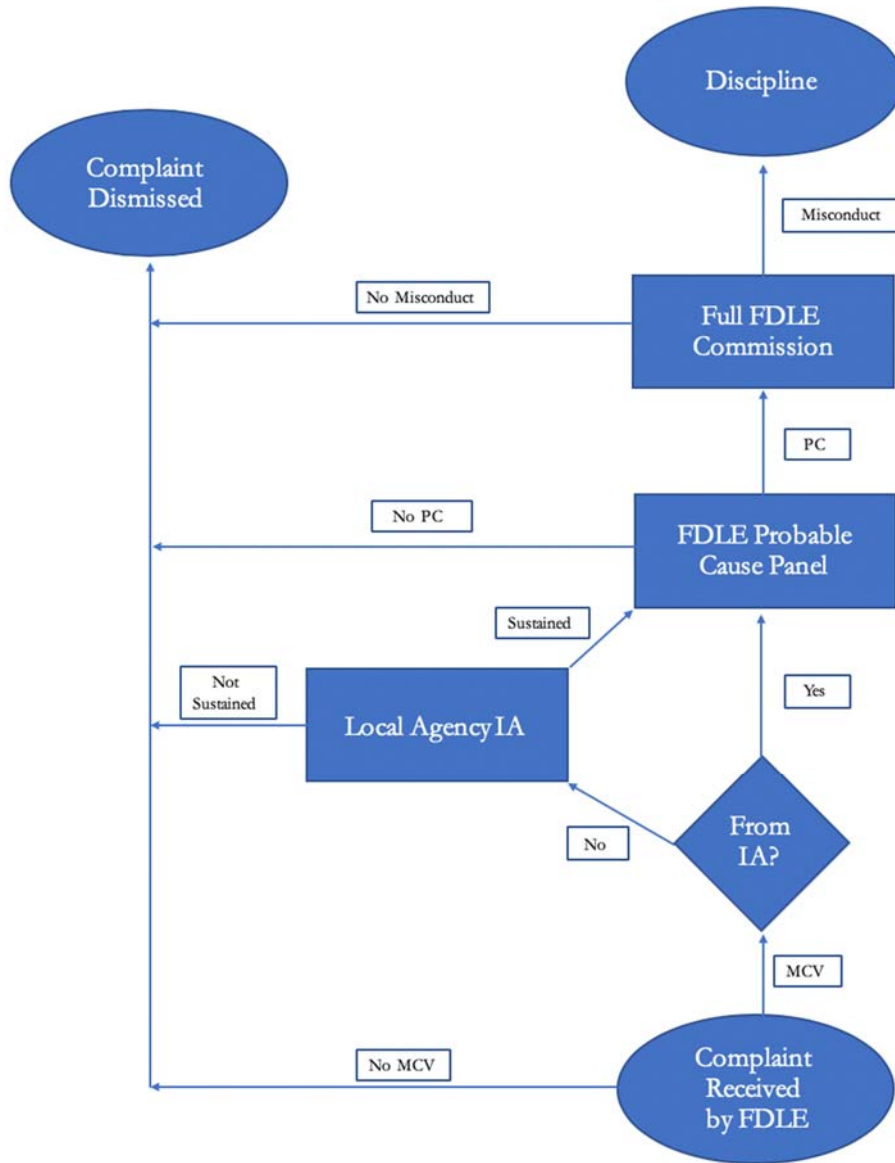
Discipline

Complaint Dismissed

Misconduct

No Misconduct

Full FDLE Commission

PC

No PC

FDLE Probable Cause Panel

Sustained

Not Sustained

Local Agency IA

Yes

No

From IA?

MCV

No MCV

Complaint Received by FDLE